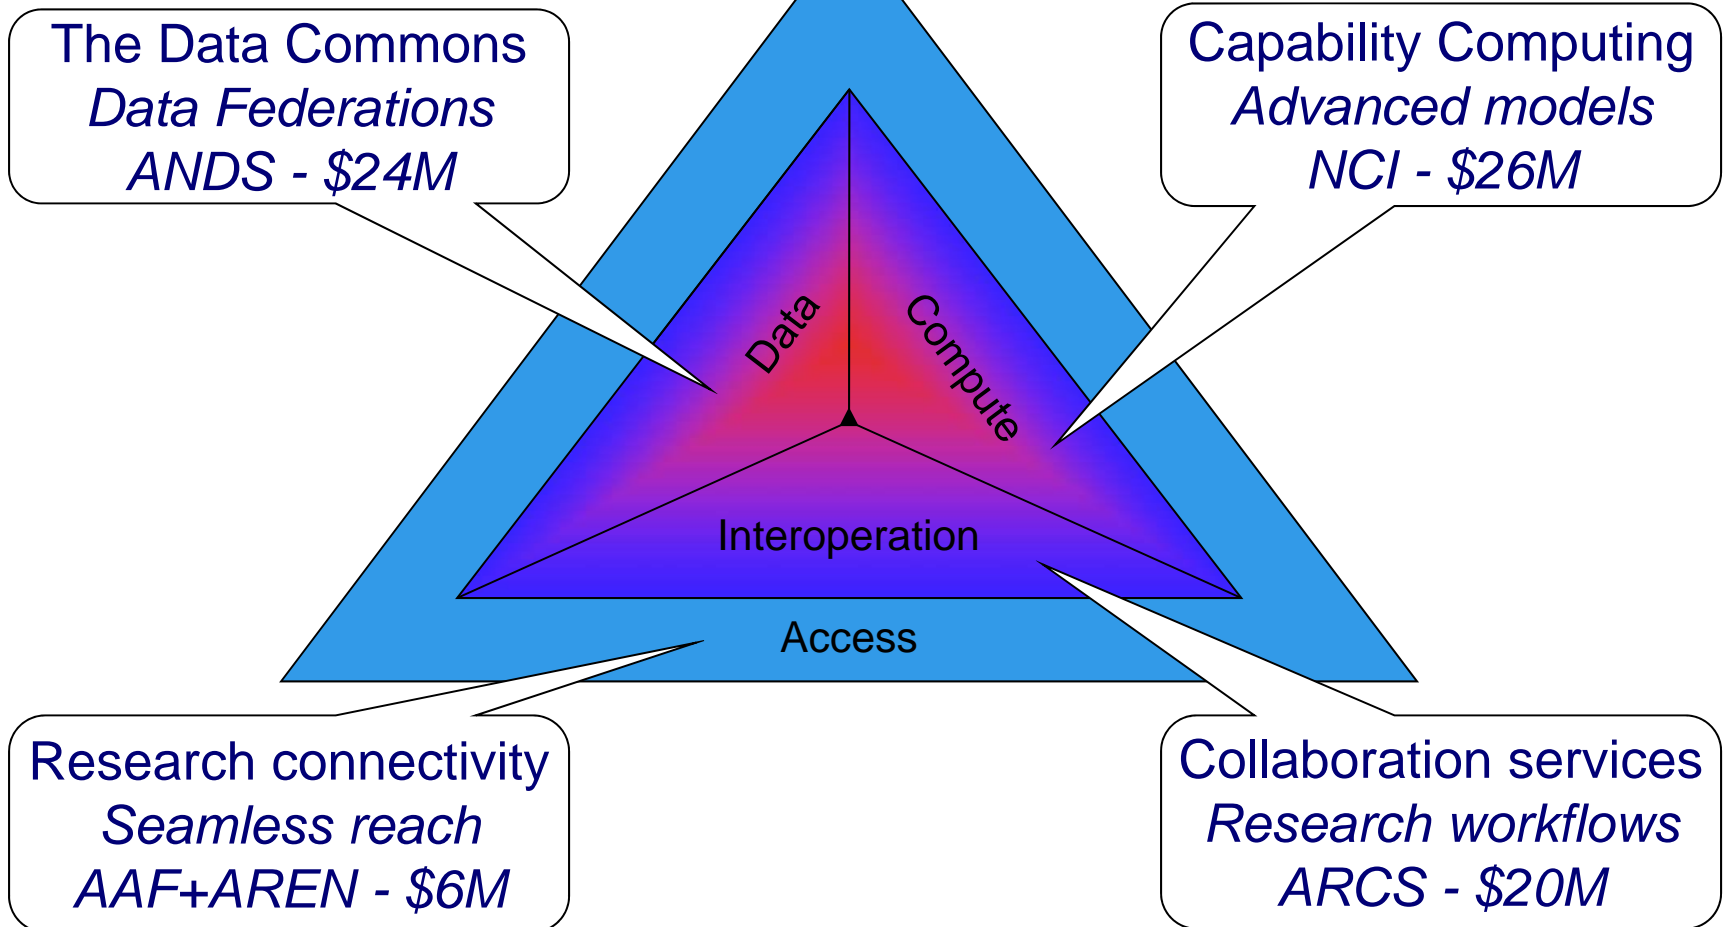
The Data Commons
Data Federations
ANDS - \$24M

Capability Computing
Advanced models
NCI - \$26M

Data

Compute

Interoperation

Access

Research connectivity
Seamless reach
AAF+AREN - \$6M

Collaboration services
Research workflows
ARCS - \$20M